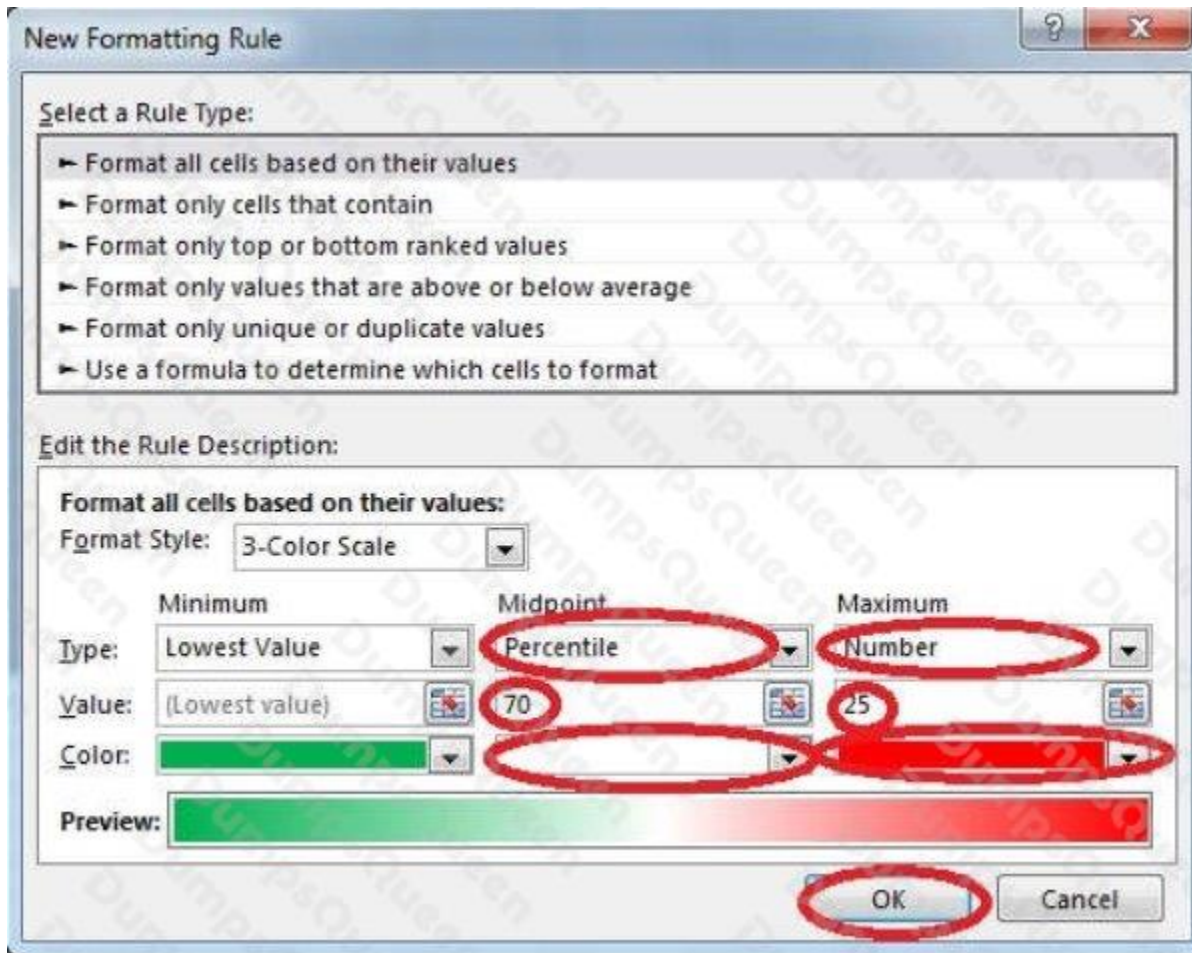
New Formatting Rule

?

Select a Rule Type:

► Format all cells based on their values
► Format only cells that contain
► Format only top or bottom ranked values
► Format only values that are above or below average
► Format only unique or duplicate values
► Use a formula to determine which cells to format

Edit the Rule Description:

Format all cells based on their values:
Format Style: 3-Color Scale

| | Minimum | Midpoint | Maximum |
|---|---|---|---|
| Type: | Lowest Value | Percentile | Number |
| Value: | (Lowest value) | 70 | 25 |
| Color: | | | |

Preview:

OK Cancel

DumpsQueen